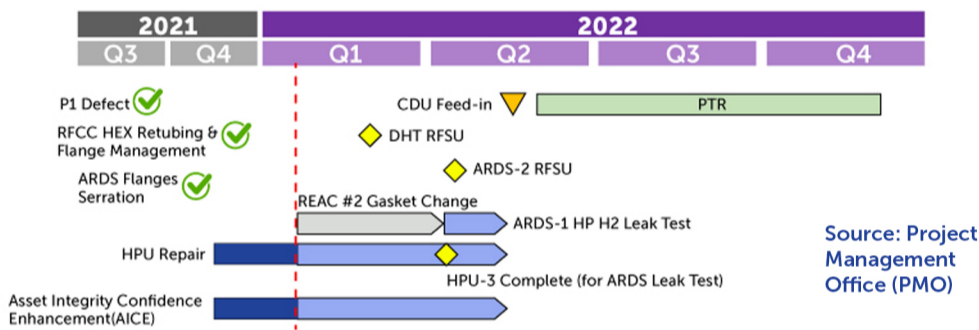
| 2021 | | 2022 | | | |
|---|---|---|---|---|---|
| Q3 | Q4 | Q1 | Q2 | Q3 | Q4 |

P1 Defect

RFCC HEX Retubing & Flange Management

ARDS Flanges Serration

CDU Feed-in

PTR

DHT RFSU

ARDS-2 RFSU

REAC #2 Gasket Change

ARDS-1 HP H2 Leak Test

HPU Repair

HPU-3 Complete (for ARDS Leak Test)

Asset Integrity Confidence Enhancement(AICE)

Source: Project Management Office (PMO)